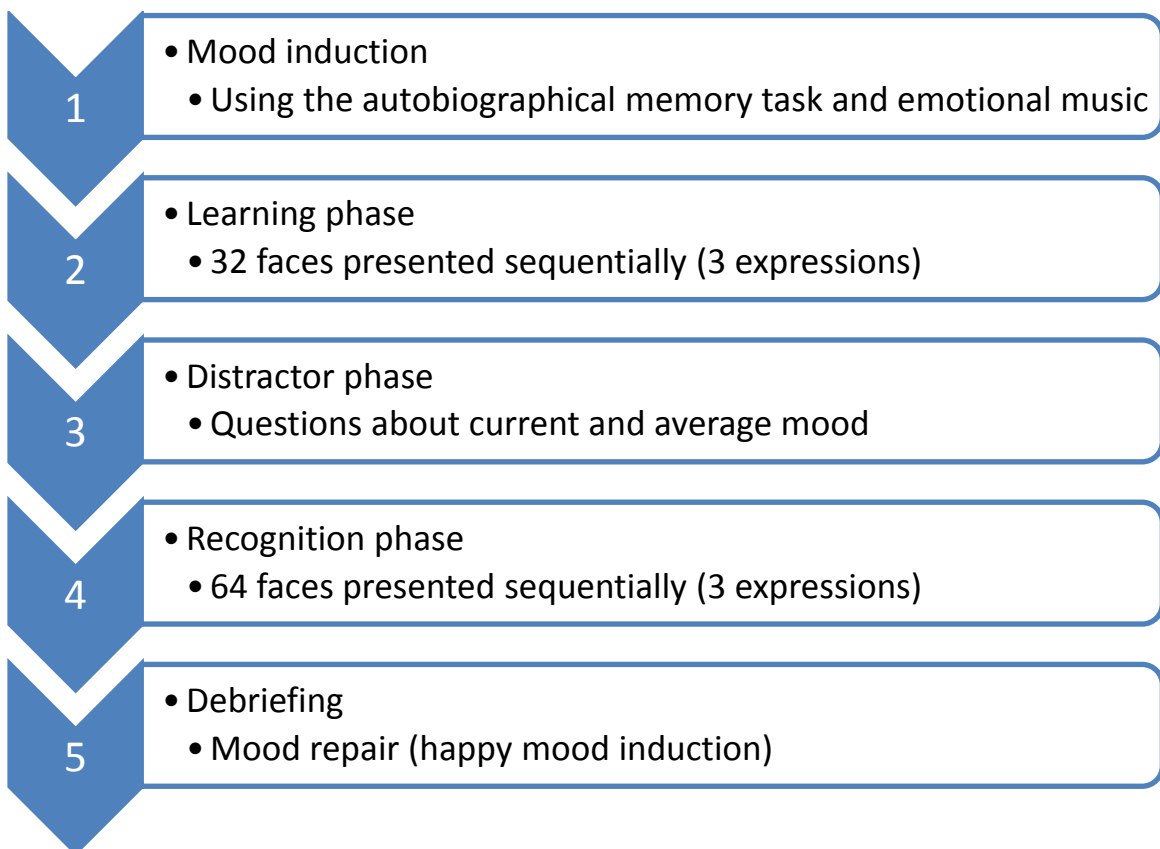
1
• Mood induction
• Using the autobiographical memory task and emotional music

2
• Learning phase
• 32 faces presented sequentially (3 expressions)

3
• Distractor phase
• Questions about current and average mood

4
• Recognition phase
• 64 faces presented sequentially (3 expressions)

5
• Debriefing
• Mood repair (happy mood induction)